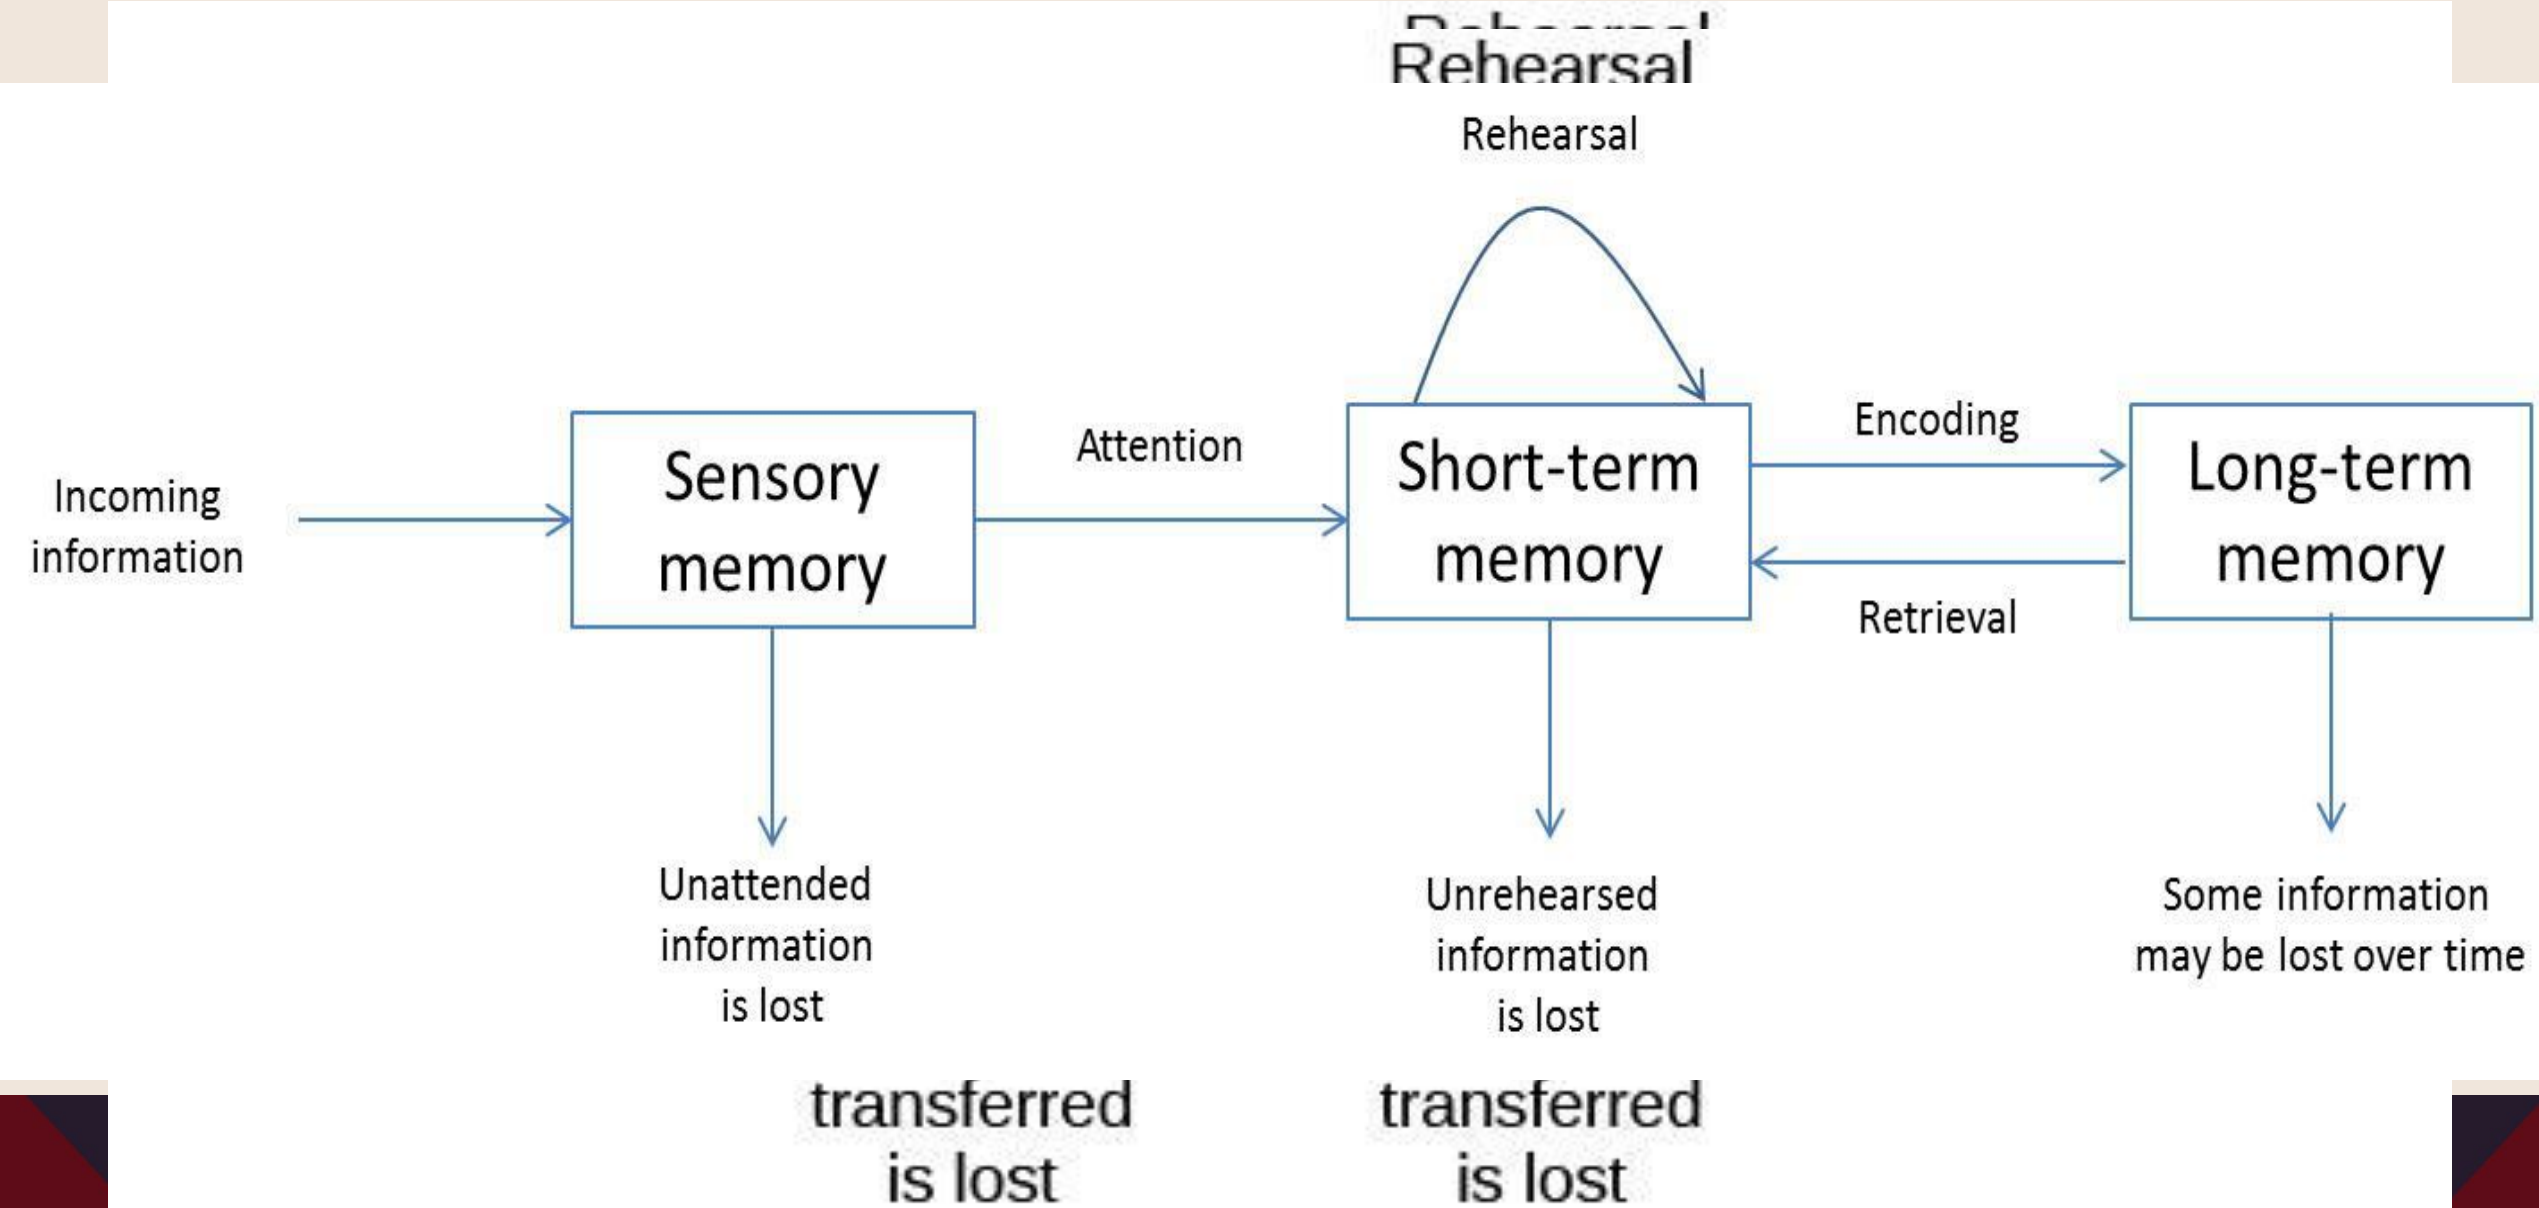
Rehearsal

Rehearsal

Incoming information

Sensory memory

Attention

Short-term memory

Encoding

Retrieval

Long-term memory

Unattended information is lost

Unrehearsed information is lost

Some information may be lost over time

transferred is lost

transferred is lost